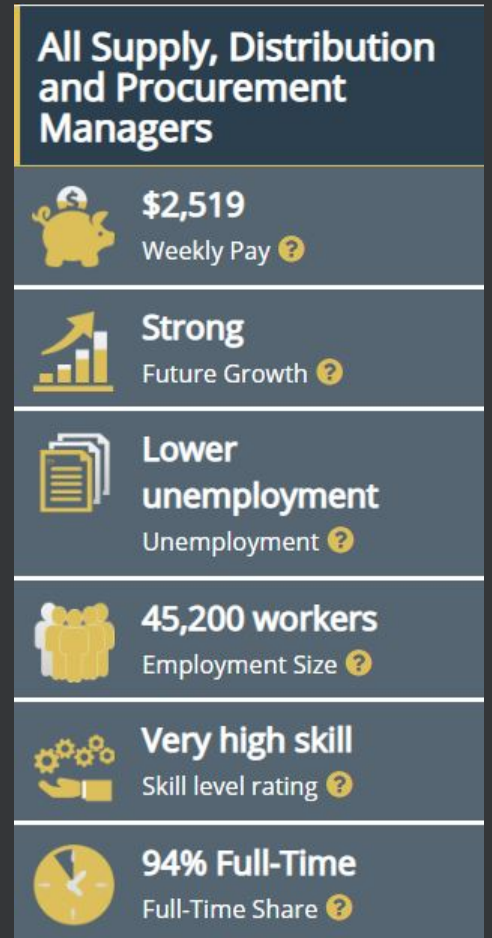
All Supply, Distribution and Procurement Managers

\$2,519
Weekly Pay ?

Strong
Future Growth ?

Lower unemployment
Unemployment ?

45,200 workers
Employment Size ?

Very high skill
Skill level rating ?

94% Full-Time
Full-Time Share ?